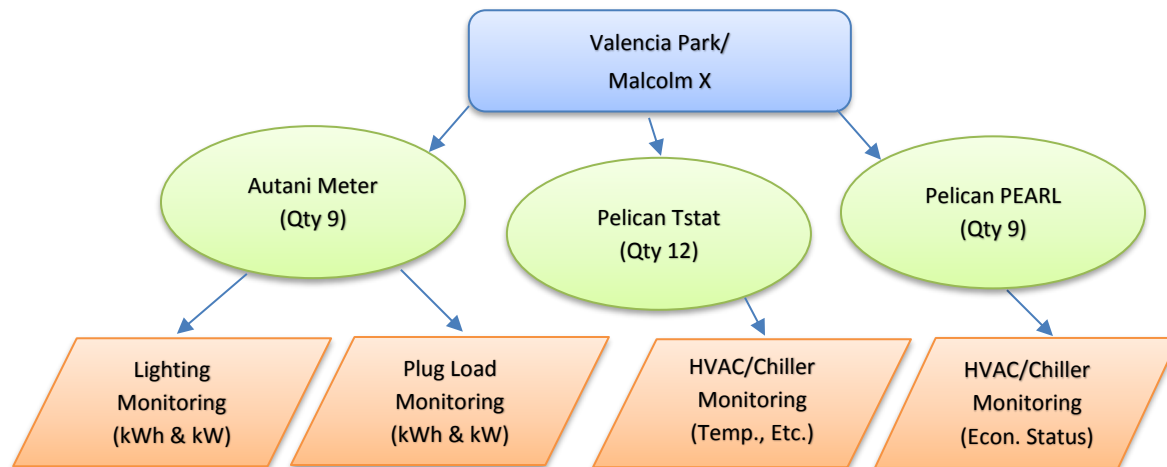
Valencia Park/
Malcolm X

Autani Meter
(Qty 9)

Pelican Tstat
(Qty 12)

Pelican PEARL
(Qty 9)

Lighting
Monitoring
(kWh & kW)

Plug Load
Monitoring
(kWh & kW)

HVAC/Chiller
Monitoring
(Temp., Etc.)

HVAC/Chiller
Monitoring
(Econ. Status)